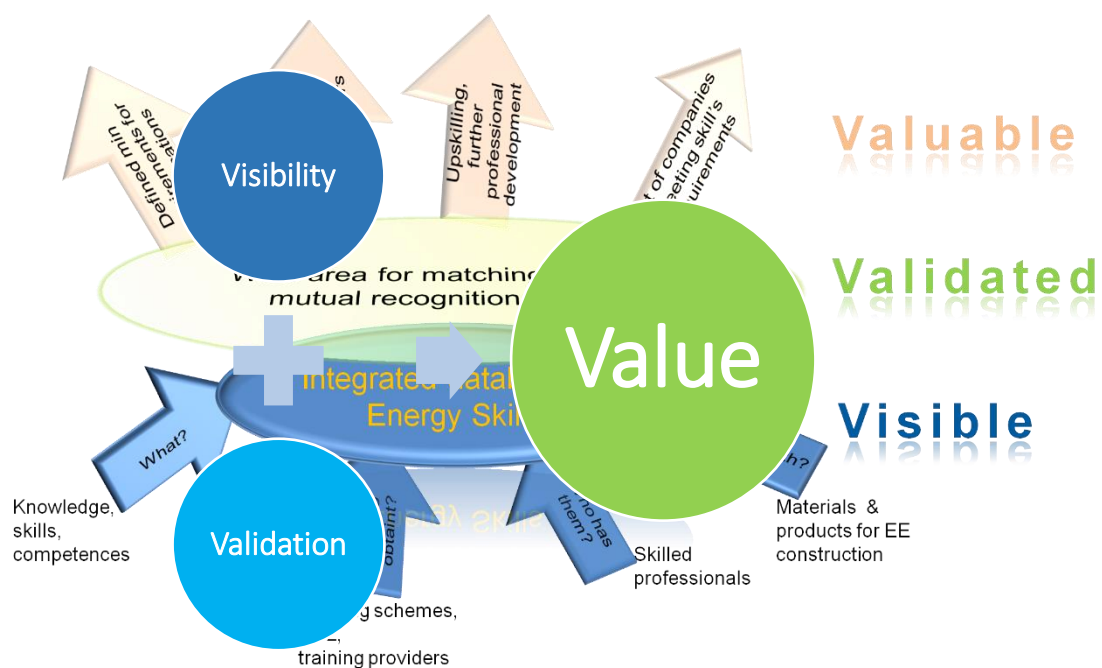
Defined min requirements for qualifications

s

Upskilling, further professional development

of companies meeting skill's requirements

Visibility

Valuable

Validated

Visible

area for matching mutual recognition

Integrated catal Energy Skil

Value

What?

obtain?

who has them?

h?

Knowledge, skills, competences

Validation

g schemes, training providers

Skilled professionals

Materials & products for EE construction